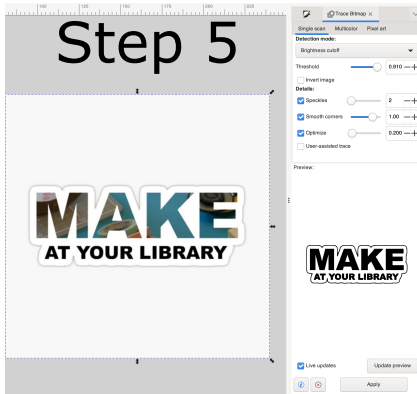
100 125 150 175 200 225

Step 5

MAKE
AT YOUR LIBRARY

Trace Bitmap ×
Single scan Multicolor Pixel art
Detection mode:
Brightness cutoff
Threshold 0.910 − +
Invert image
Details:
Speckles 2 − +
Smooth corners 1.00 − +
Optimize 0.200 − +
User-assisted trace
Preview:

MAKE
AT YOUR LIBRARY

Live updates
Update preview
Apply